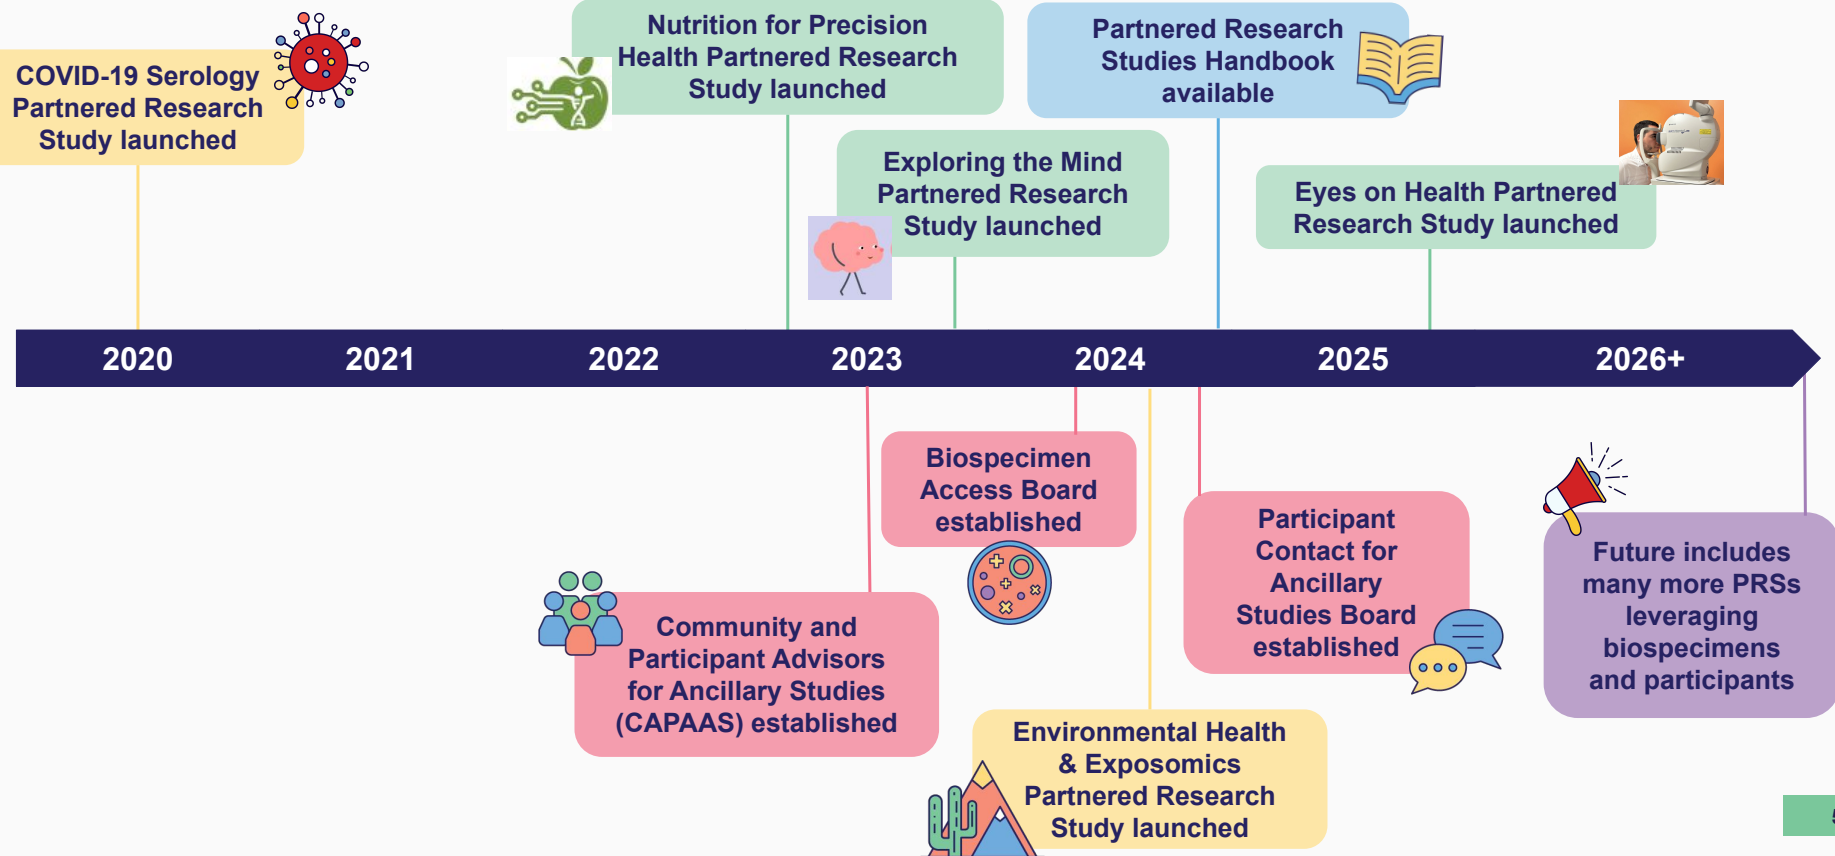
COVID-19 Serology Partnered Research Study launched

Nutrition for Precision Health Partnered Research Study launched

Partnered Research Studies Handbook available

Exploring the Mind Partnered Research Study launched

Eyes on Health Partnered Research Study launched

2020

2021

2022

2023

2024

2025

2026+

Biospecimen Access Board established

Participant Contact for Ancillary Studies Board established

Future includes many more PRSs leveraging biospecimens and participants

Community and Participant Advisors for Ancillary Studies (CAPAAS) established

Environmental Health & Exposomics Partnered Research Study launched